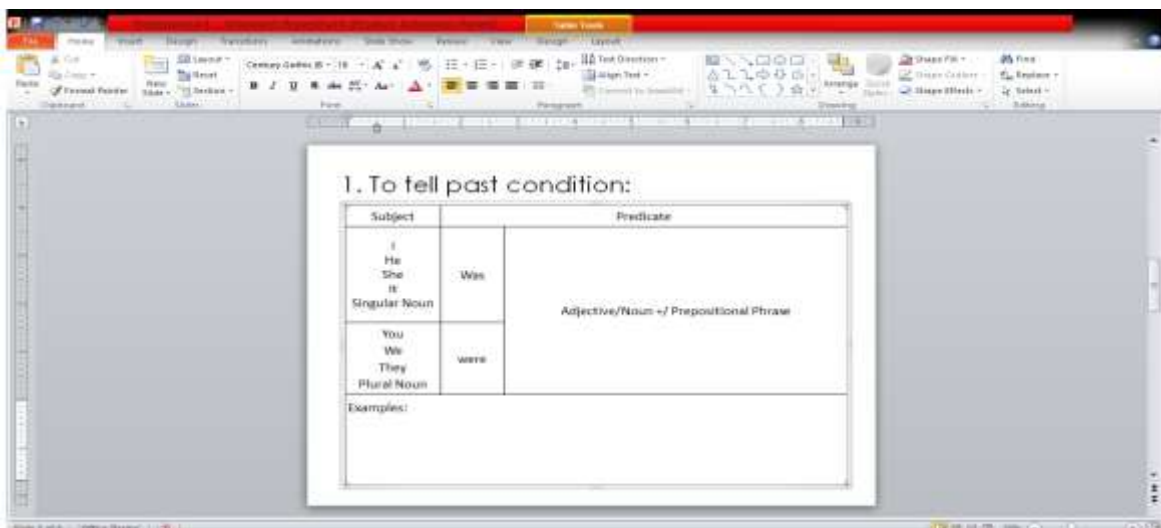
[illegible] Table Tools

File Home Insert Design Transitions Animations Slide Show Review View Design Layout

Cut Copy Format Painter Paste Clipboard New Slide Layout Reset Section Slides Century Gothic (B - 18 Font Paragraph Text Direction Align Text Convert to SmartArt Arrange Quick Styles Shape Fill Shape Outline Shape Effects Drawing Find Replace Select Editing

1. To tell past condition:

| Subject | Predicate | |
|---|---|---|
| I He She It Singular Noun | Was | Adjective/Noun +/ Prepositional Phrase |
| You We They Plural Noun | were | |
| Examples: | | |